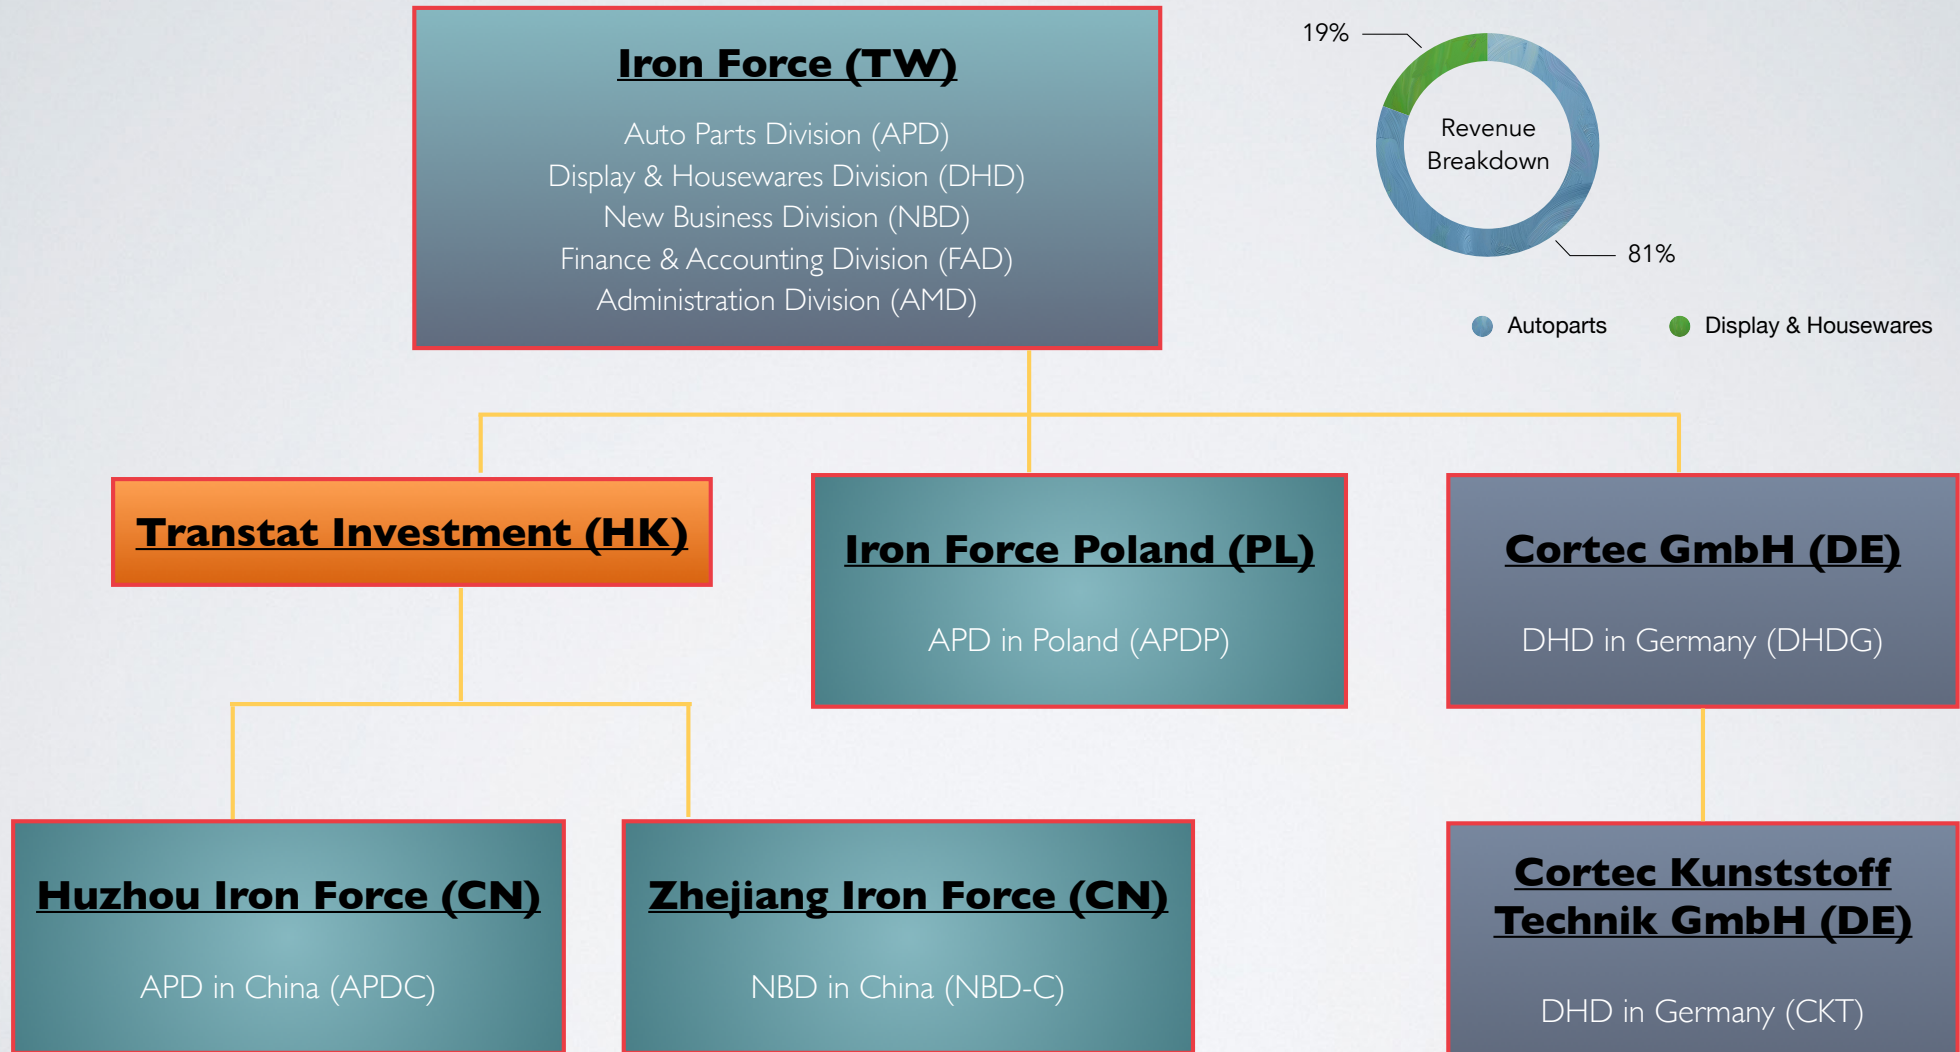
Iron Force (TW)

Auto Parts Division (APD)
Display & Housewares Division (DHD)
New Business Division (NBD)
Finance & Accounting Division (FAD)
Administration Division (AMD)

19%

Revenue Breakdown

81%

Autoparts
Display & Housewares

Transtat Investment (HK)

Iron Force Poland (PL)

APD in Poland (APDP)

Cortec GmbH (DE)

DHD in Germany (DHDG)

Huzhou Iron Force (CN)

APD in China (APDC)

Zhejiang Iron Force (CN)

NBD in China (NBD-C)

Cortec Kunststoff Technik GmbH (DE)

DHD in Germany (CKT)